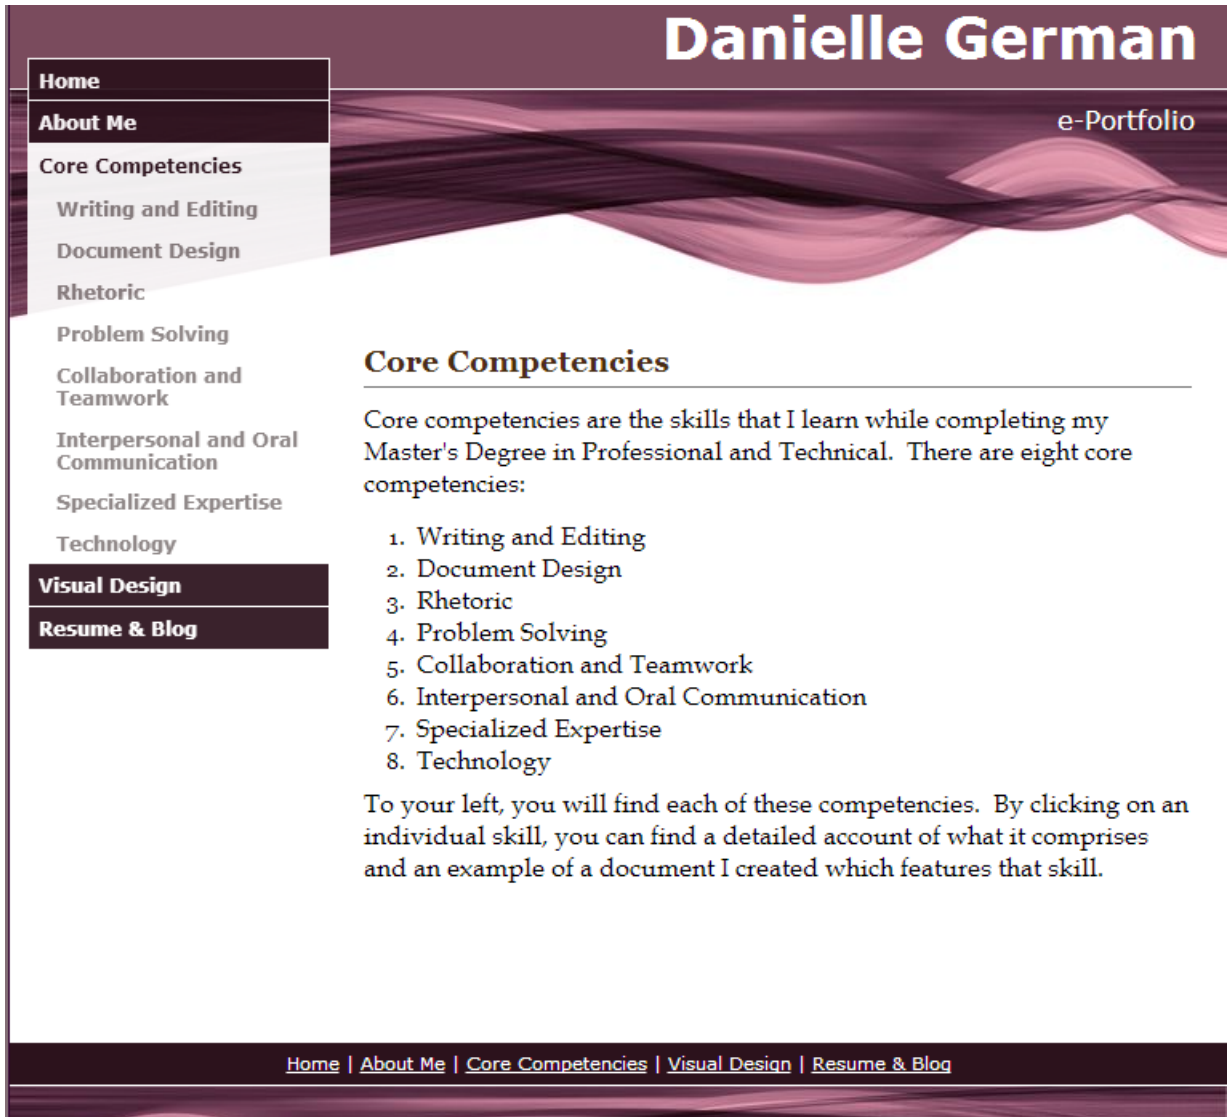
Danielle German

e-Portfolio

Home
About Me
Core Competencies
Writing and Editing
Document Design
Rhetoric
Problem Solving
Collaboration and Teamwork
Interpersonal and Oral Communication
Specialized Expertise
Technology
Visual Design
Resume & Blog

Core Competencies

Core competencies are the skills that I learn while completing my Master's Degree in Professional and Technical. There are eight core competencies:

1. Writing and Editing
2. Document Design
3. Rhetoric
4. Problem Solving
5. Collaboration and Teamwork
6. Interpersonal and Oral Communication
7. Specialized Expertise
8. Technology

To your left, you will find each of these competencies. By clicking on an individual skill, you can find a detailed account of what it comprises and an example of a document I created which features that skill.

Home | About Me | Core Competencies | Visual Design | Resume & Blog